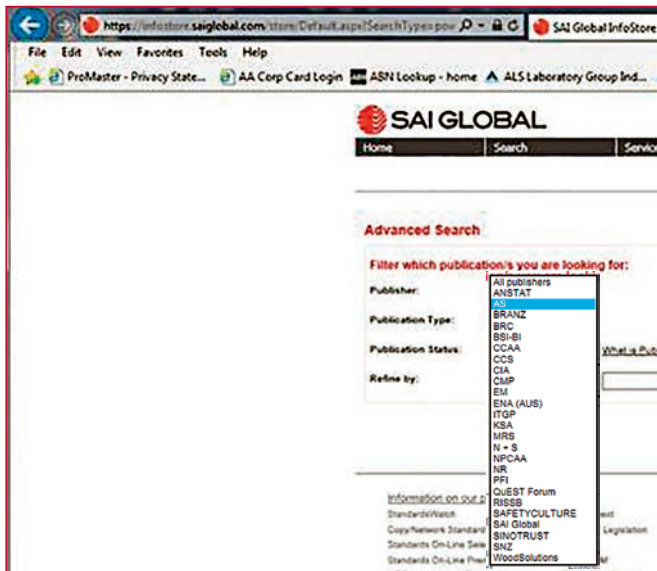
https://infostore.saiglobal.com/store/Default.aspx?SearchType=pow

SAI Global InfoStore

File Edit View Favorites Tools Help

ProMaster - Privacy State... AA Corp Card Login ABN Lookup - home ALS Laboratory Group Ind...

SAI GLOBAL

Home Search Servic

Advanced Search

Filter which publication/s you are looking for:

Publisher:

Publication Type:

Publication Status:

Refine by:

All publishers
ANSTAT
AS
BRANZ
BRC
BSI-BI
CCAA
CCS
CIA
CMP
EM
ENA (AUS)
ITGP
KSA
MRS
N + S
NPCAA
NR
PFI
QuEST Forum
RISSB
SAFETYCULTURE
SAI Global
SINOTRUST
SNZ
WoodSolutions

What is Pub

Information on our p

StandardsWatch

Copy/Network Standard

Standards On-Line Sale

Standards On-Line Pre

Legislation